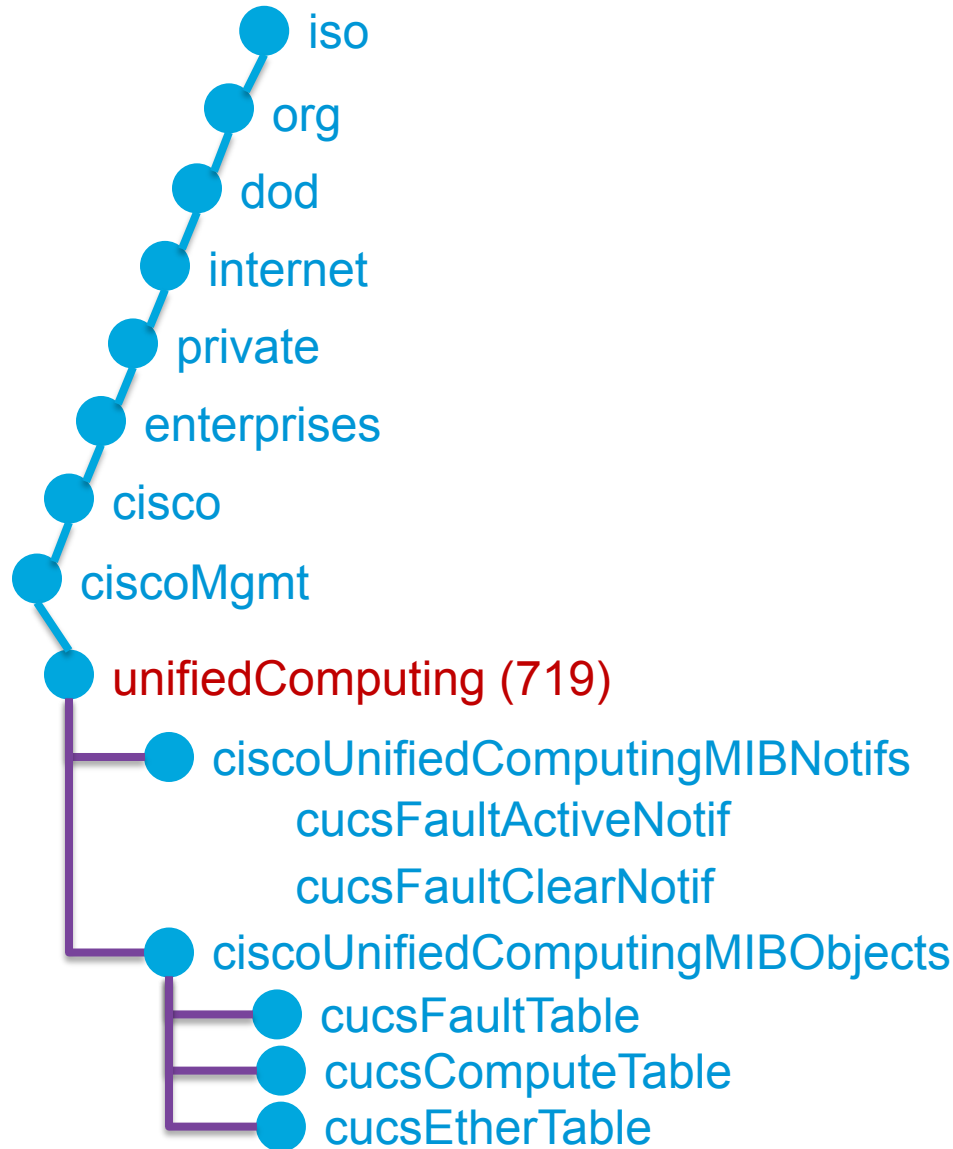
iso
org
dod
internet
private
enterprises
cisco
ciscoMgmt
unifiedComputing (719)
ciscoUnifiedComputingMIBNotifs
cucsFaultActiveNotif
cucsFaultClearNotif
ciscoUnifiedComputingMIBObjects
cucsFaultTable
cucsComputeTable
cucsEtherTable